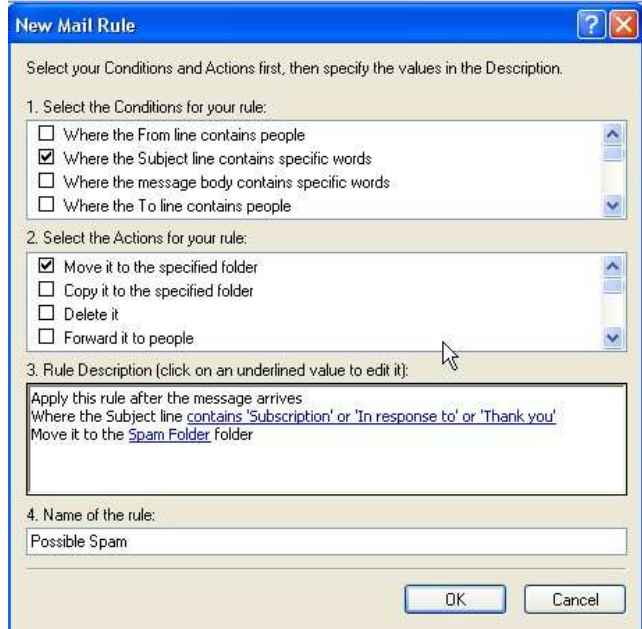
New Mail Rule

Select your Conditions and Actions first, then specify the values in the Description.

1. Select the Conditions for your rule:

Where the From line contains people
Where the Subject line contains specific words
Where the message body contains specific words
Where the To line contains people

2. Select the Actions for your rule:

Move it to the specified folder
Copy it to the specified folder
Delete it
Forward it to people

3. Rule Description (click on an underlined value to edit it):

Apply this rule after the message arrives
Where the Subject line contains 'Subscription' or 'In response to' or 'Thank you'
Move it to the Spam Folder folder

4. Name of the rule:

Possible Spam

OK
Cancel